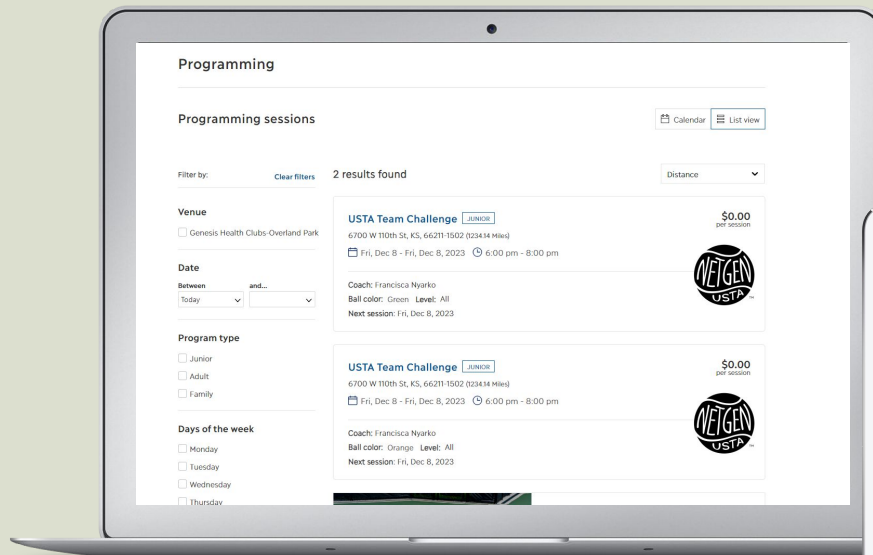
Programming

Programming sessions

Calendar List view

Filter by: Clear filters

2 results found

Distance

Venue

Genesis Health Clubs-Overland Park

Date

Between and...

Today

Program type

Junior

Adult

Family

Days of the week

Monday

Tuesday

Wednesday

Thursday

USTA Team Challenge JUNIOR

6700 W 110th St, KS, 66211-1502 (1234.14 Miles)

Fri, Dec 8 - Fri, Dec 8, 2023 6:00 pm - 8:00 pm

$0.00 per session

NETGEN USTA

Coach: Francisca Nyarko

Ball color: Green Level: All

Next session: Fri, Dec 8, 2023

USTA Team Challenge JUNIOR

6700 W 110th St, KS, 66211-1502 (1234.14 Miles)

Fri, Dec 8 - Fri, Dec 8, 2023 6:00 pm - 8:00 pm

$0.00 per session

NETGEN USTA

Coach: Francisca Nyarko

Ball color: Orange Level: All

Next session: Fri, Dec 8, 2023